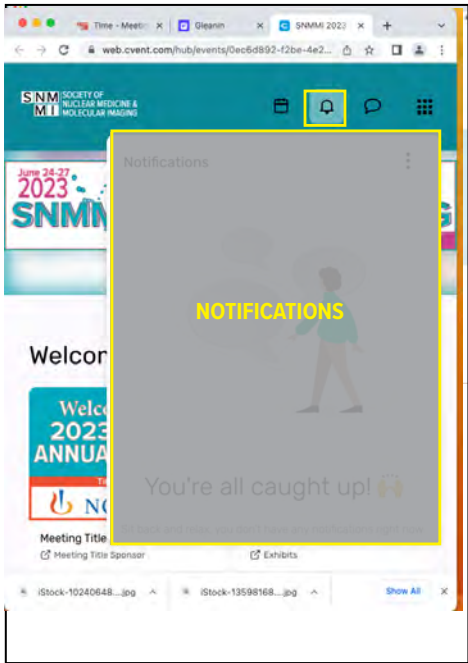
Time - Meetin ×
Gleanin ×
SNMMI 2023 ×
+
web.cvent.com/hub/events/0ec6d892-f2be-4e2...

SNMMI SOCIETY OF NUCLEAR MEDICINE & MOLECULAR IMAGING

June 24-27
2023
SNMM

Welcom

Welco
2023
ANNUA
NC

Meeting Title
Meeting Title Sponsor

Exhibits

Notifications

NOTIFICATIONS

You're all caught up! 🙌

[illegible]

iStock-10240648....jpg
iStock-13598168....jpg
Show All
×